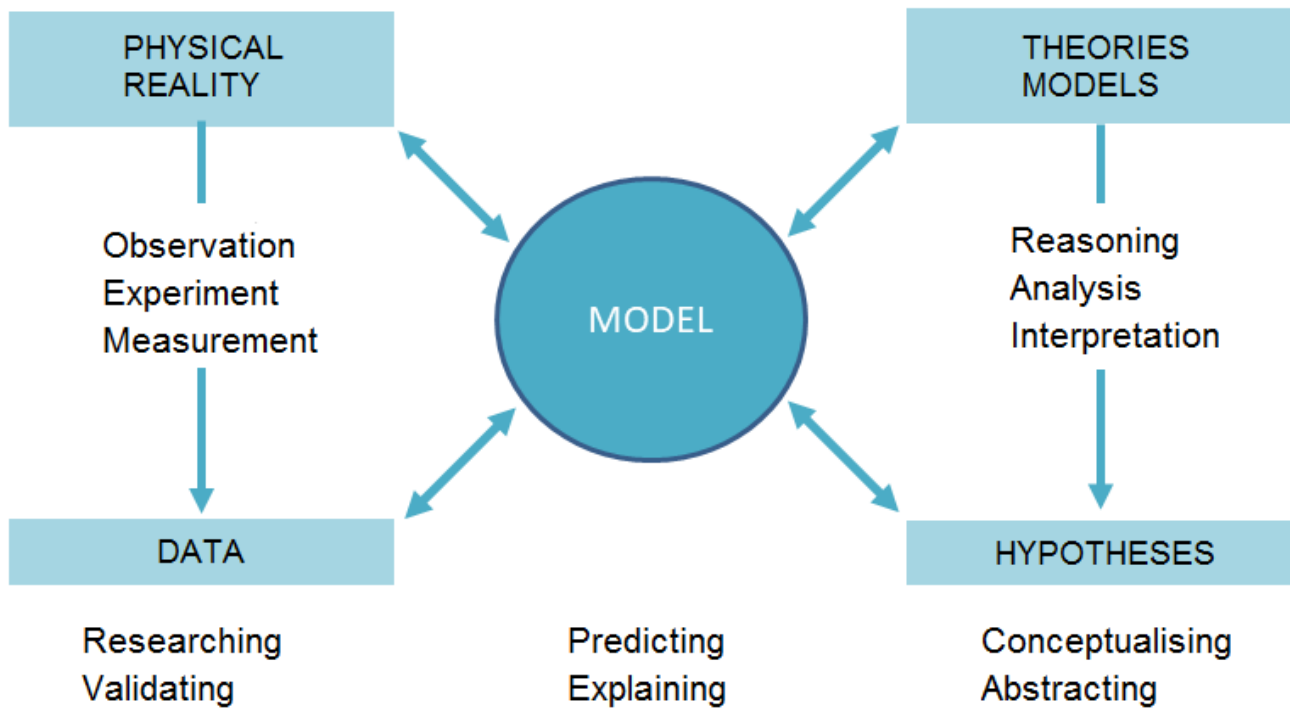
PHYSICAL REALITY

THEORIES MODELS

Observation
Experiment
Measurement

MODEL

Reasoning
Analysis
Interpretation

DATA

HYPOTHESES

Researching
Validating

Predicting
Explaining

Conceptualising
Abstracting